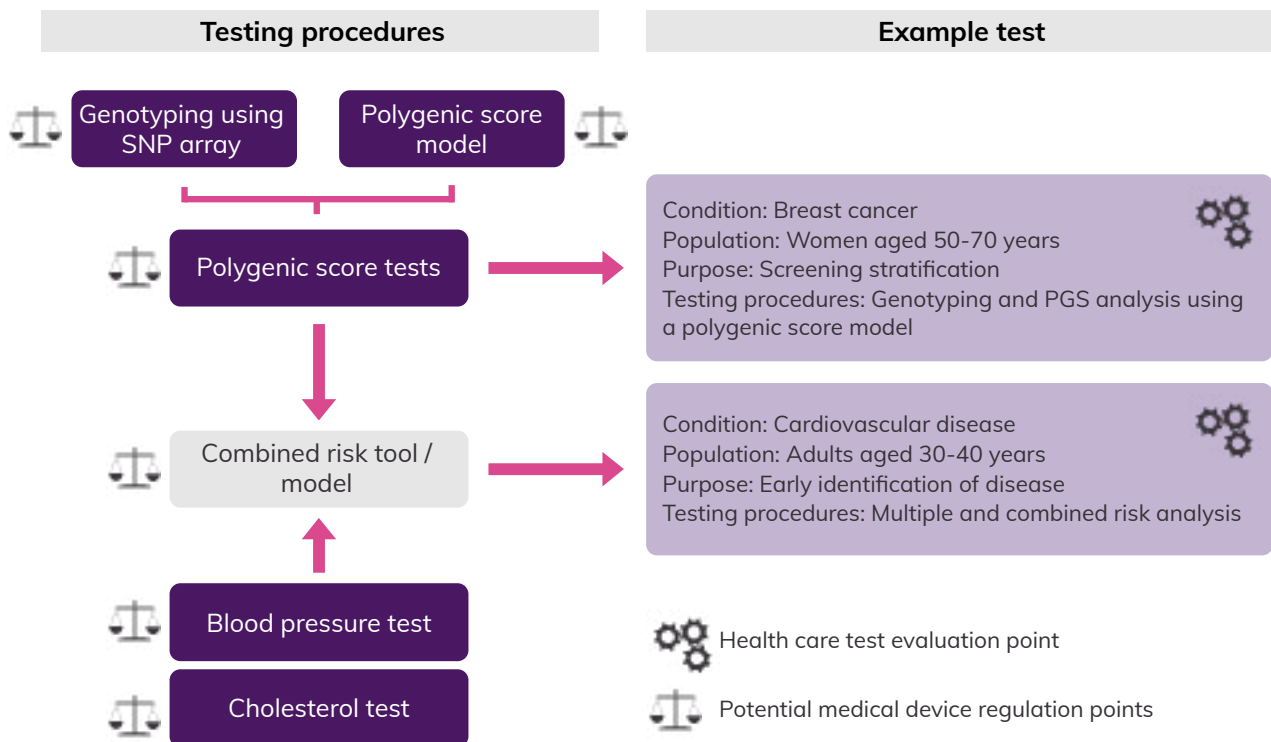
Testing procedures

Example test

Genotyping using SNP array

Polygenic score model

Polygenic score tests

Condition: Breast cancer
Population: Women aged 50-70 years
Purpose: Screening stratification
Testing procedures: Genotyping and PGS analysis using a polygenic score model

Combined risk tool / model

Condition: Cardiovascular disease
Population: Adults aged 30-40 years
Purpose: Early identification of disease
Testing procedures: Multiple and combined risk analysis

Blood pressure test

Cholesterol test

Health care test evaluation point

Potential medical device regulation points